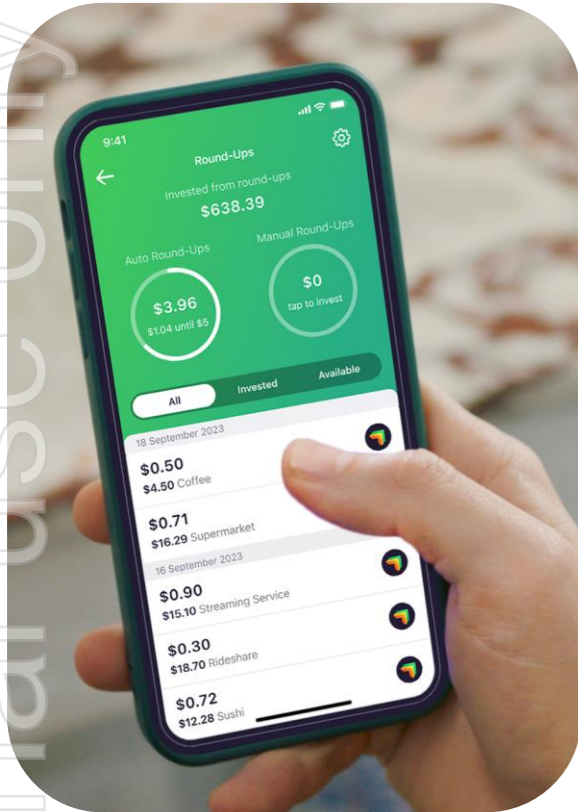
9:41

Round-Ups

Invested from round-ups
$638.39

Auto Round-Ups
$3.96
$1.04 until $5

Manual Round-Ups
$0
tap to invest

All
Invested
Available

18 September 2023
$0.50
$4.50 Coffee

$0.71
$16.29 Supermarket

16 September 2023
$0.90
$15.10 Streaming Service

$0.30
$18.70 Rideshare

$0.72
$12.28 Sushi